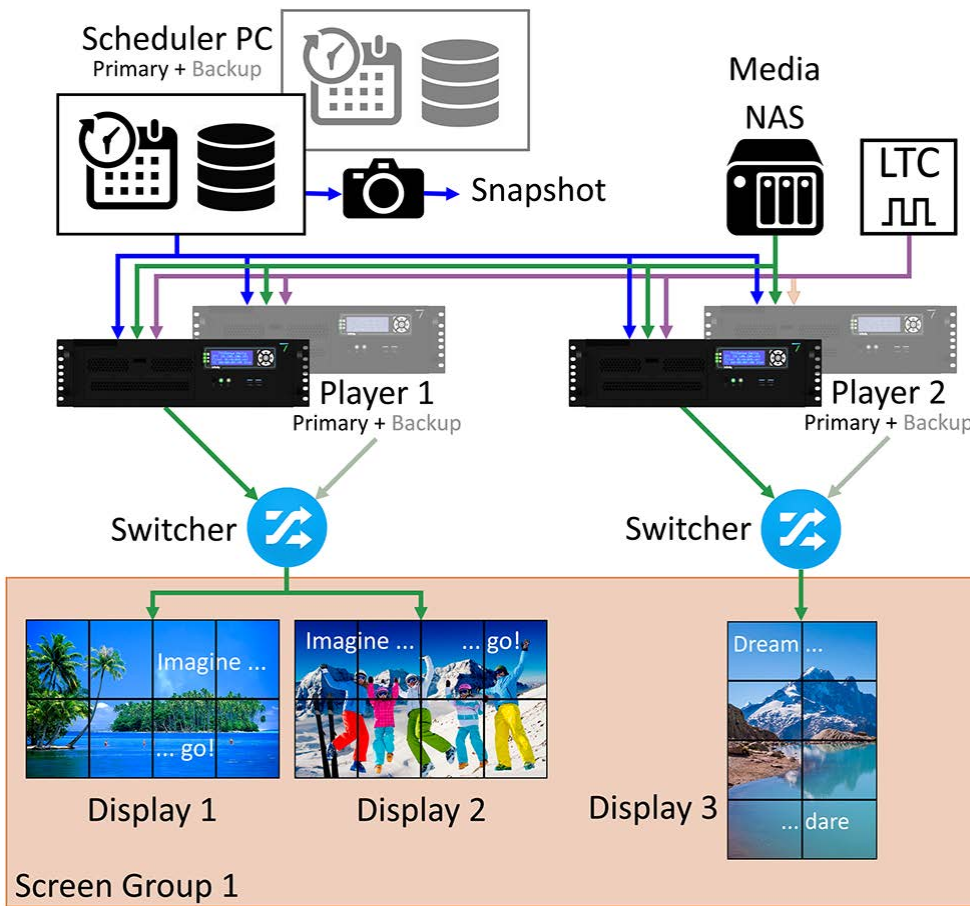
Scheduler PC
Primary + Backup

Media
NAS

LTC

Snapshot

Player 1
Primary + Backup

Player 2
Primary + Backup

Switcher

Switcher

Imagine ...
... go!

Imagine ... ... go!

Dream ...
... dare

Display 1

Display 2

Display 3

Screen Group 1